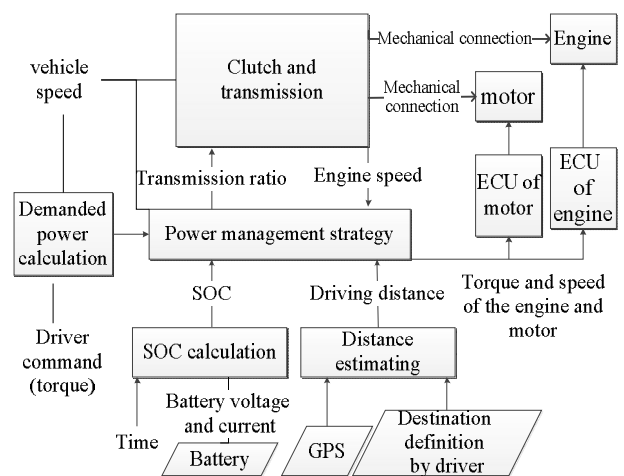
vehicle speed

Clutch and transmission

Mechanical connection

Engine

Mechanical connection

motor

Demanded power calculation

Transmission ratio

Engine speed

ECU of motor

ECU of engine

Power management strategy

SOC

Driving distance

Torque and speed of the engine and motor

Driver command (torque)

SOC calculation

Distance estimating

Time

Battery voltage and current

Battery

GPS

Destination definition by driver